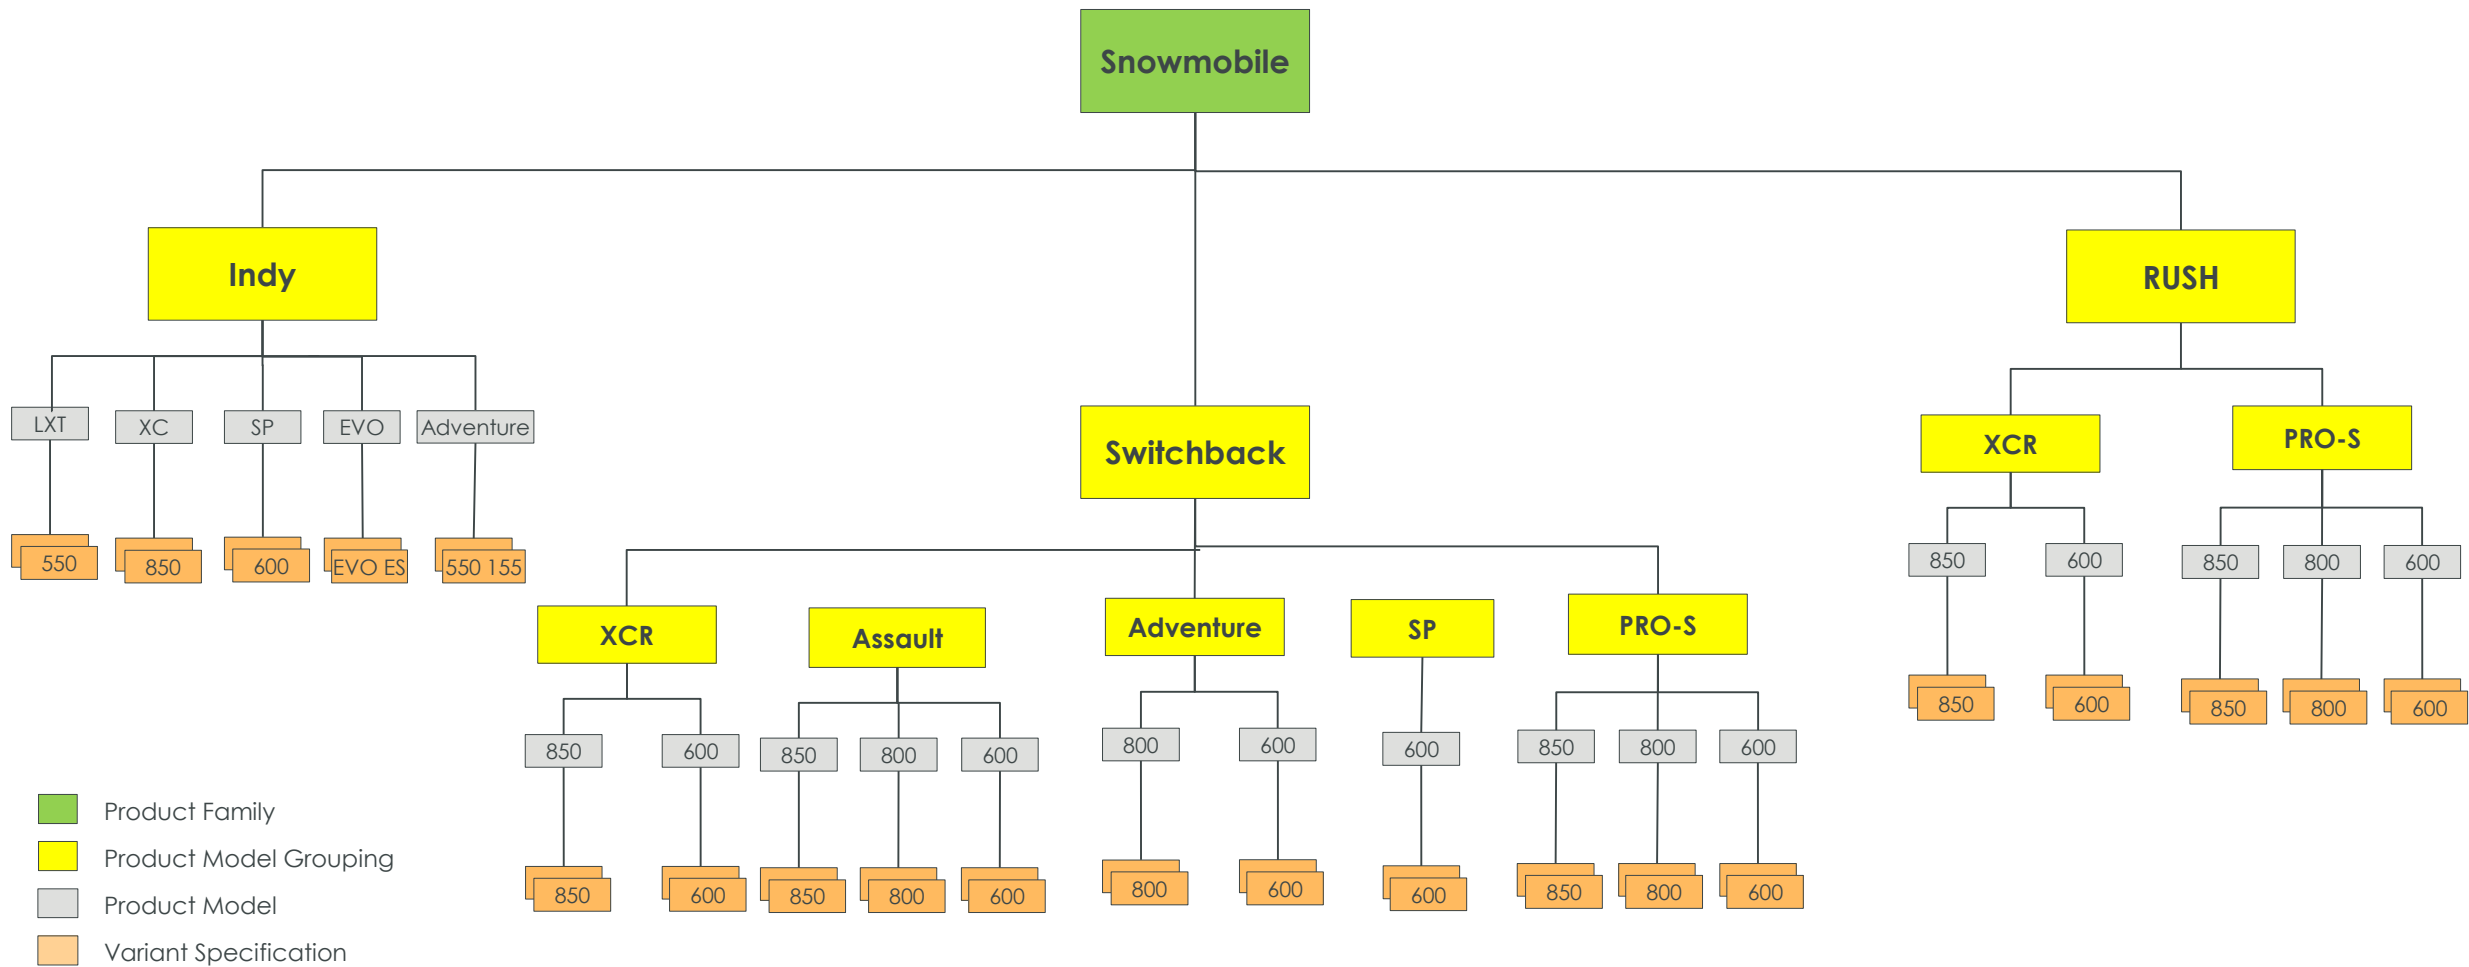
Snowmobile

Indy

LXT
550

XC
850

SP
600

EVO
EVO ES

Adventure
550 155

Switchback

XCR
850
850
600
600

Assault
850
850
800
800
600
600

Adventure
800
800
600
600

SP
600
600

PRO-S
850
850
800
800
600
600

RUSH

XCR
850
850
600
600

PRO-S
850
850
800
800
600
600

Product Family
Product Model Grouping
Product Model
Variant Specification